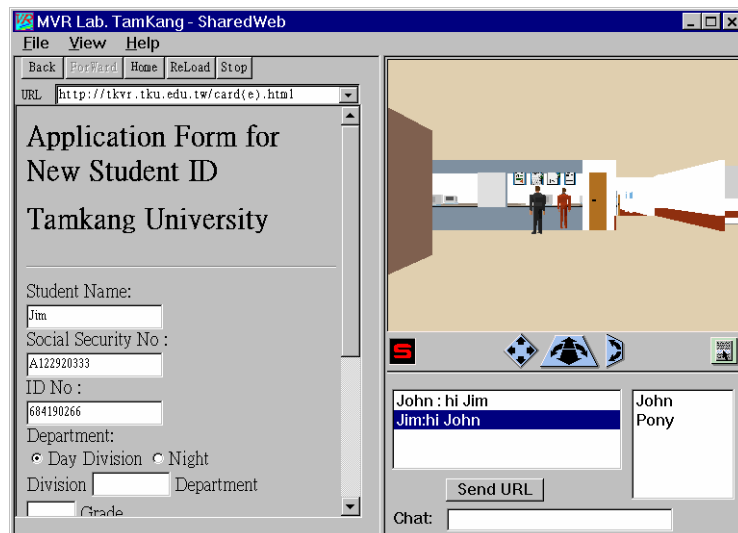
MVR Lab. TamKang - SharedWeb

File View Help

Back ForWard Home ReLoad Stop

URL http://tkvr.tku.edu.tw/card(e).html

Application Form for New Student ID

Tamkang University

Student Name:

Jim

Social Security No :

A122920333

ID No :

684190266

Department:

Day Division Night Division Department

Grade

S

John : hi Jim
Jim:hi John

John
Pony

Send URL

Chat: